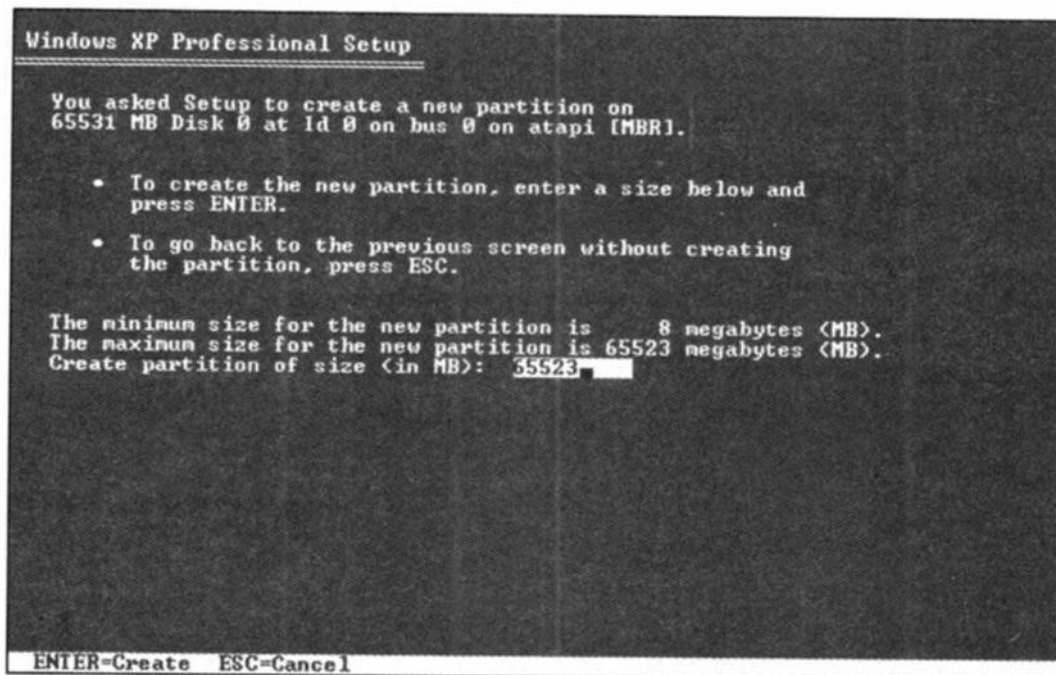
Windows XP Professional Setup

You asked Setup to create a new partition on 65531 MB Disk 0 at Id 0 on bus 0 on atapi [MBR].

• To create the new partition, enter a size below and press ENTER.

• To go back to the previous screen without creating the partition, press ESC.

The minimum size for the new partition is 8 megabytes (MB).
The maximum size for the new partition is 65523 megabytes (MB).
Create partition of size (in MB): 65523

ENTER=Create ESC=Cancel